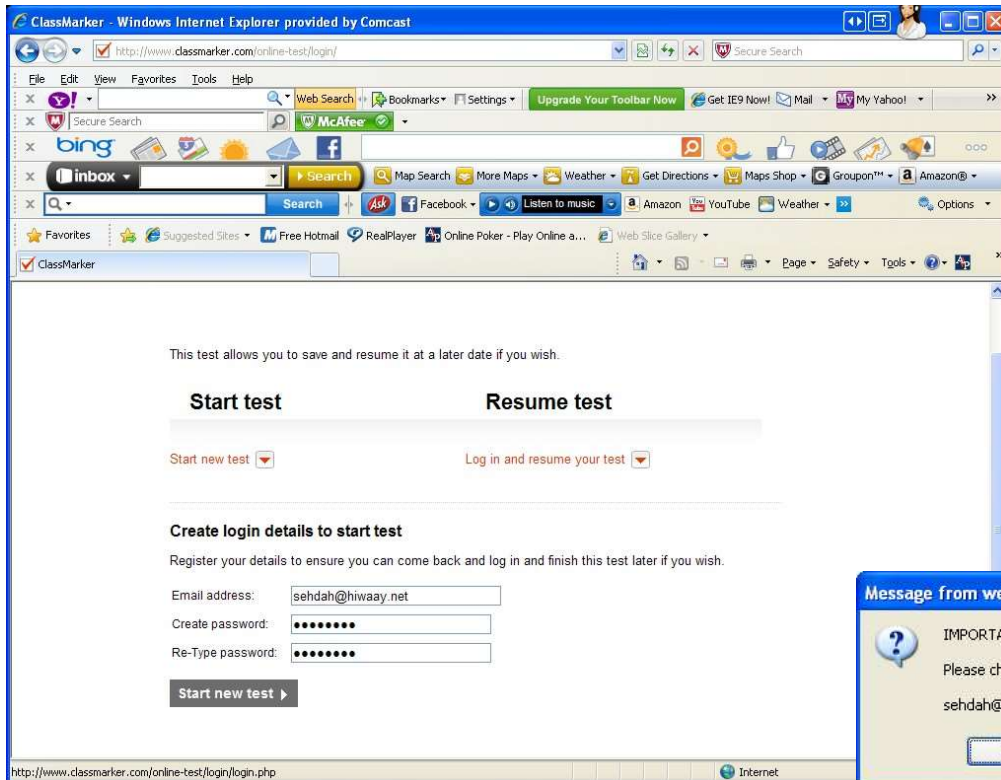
ClassMarker - Windows Internet Explorer provided by Comcast

http://www.classmarker.com/online-test/login/

Secure Search

File Edit View Favorites Tools Help

Web Search Bookmarks Settings Upgrade Your Toolbar Now Get IE9 Now! Mail My Yahoo!

Secure Search McAfee

bing

inbox Search Map Search More Maps Weather Get Directions Maps Shop Groupon™ Amazon®

Search Facebook Listen to music Amazon YouTube Weather Options

Favorites Suggested Sites Free Hotmail RealPlayer Online Poker - Play Online a... Web Slice Gallery

ClassMarker

Page Safety Tools

This test allows you to save and resume it at a later date if you wish.

Start test

Resume test

Start new test

Log in and resume your test

Create login details to start test

Register your details to ensure you can come back and log in and finish this test later if you wish.

Email address: sehdah@hiwaay.net

Create password: ••••••••

Re-Type password: ••••••••

Start new test

Message from we

IMPORTA

Please ch

sehdah@

http://www.classmarker.com/online-test/login/login.php

Internet